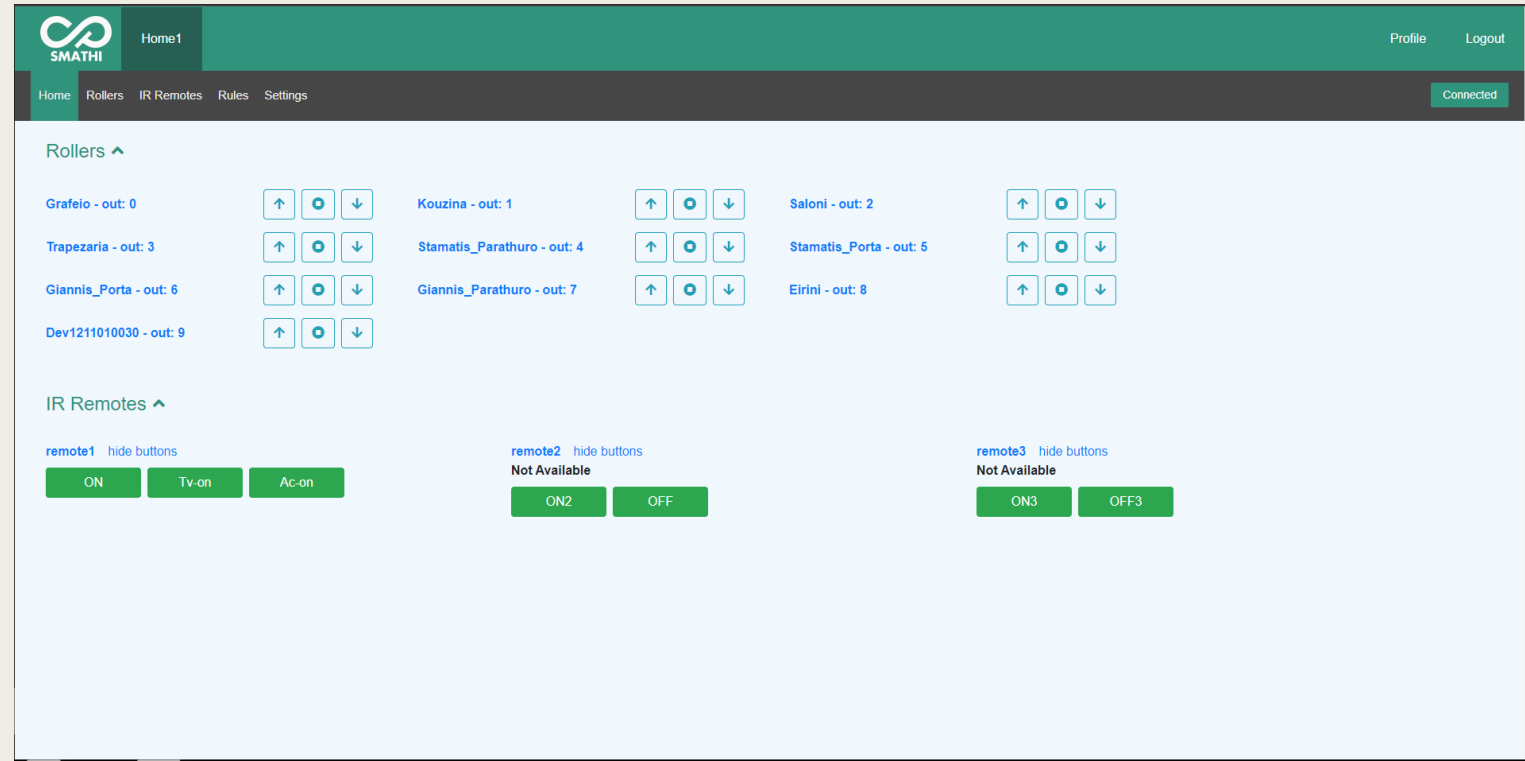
SMATHI

Home1

Profile

Logout

Home Rollers IR Remotes Rules Settings

Connected

Rollers

Grafeio - out: 0

Kouzina - out: 1

Saloni - out: 2

Trapezaria - out: 3

Stamatis_Parathuro - out: 4

Stamatis_Porta - out: 5

Giannis_Porta - out: 6

Giannis_Parathuro - out: 7

Eirini - out: 8

Dev1211010030 - out: 9

IR Remotes

remote1 hide buttons

ON Tv-on Ac-on

remote2 hide buttons

Not Available

ON2 OFF

remote3 hide buttons

Not Available

ON3 OFF3